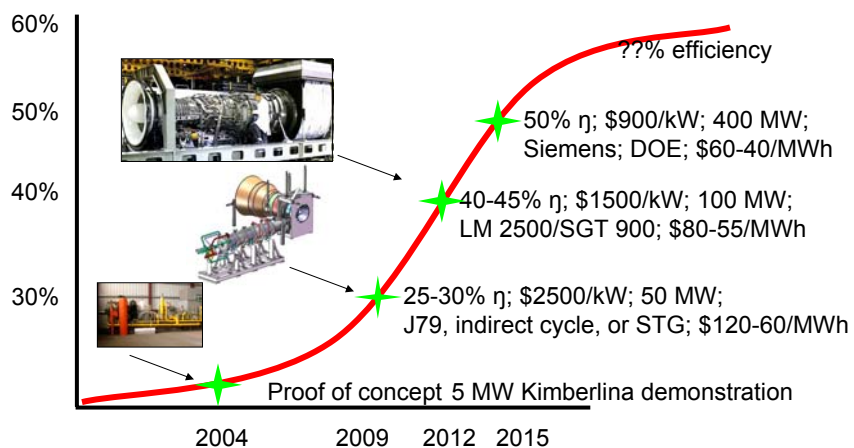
60%

50%

40%

30%

??% efficiency

50% ŋ; \$900/kW; 400 MW; Siemens; DOE; \$60-40/MWh

40-45% ŋ; \$1500/kW; 100 MW; LM 2500/SGT 900; \$80-55/MWh

25-30% ŋ; \$2500/kW; 50 MW; J79, indirect cycle, or STG; \$120-60/MWh

Proof of concept 5 MW Kimberlina demonstration

2004

2009

2012

2015